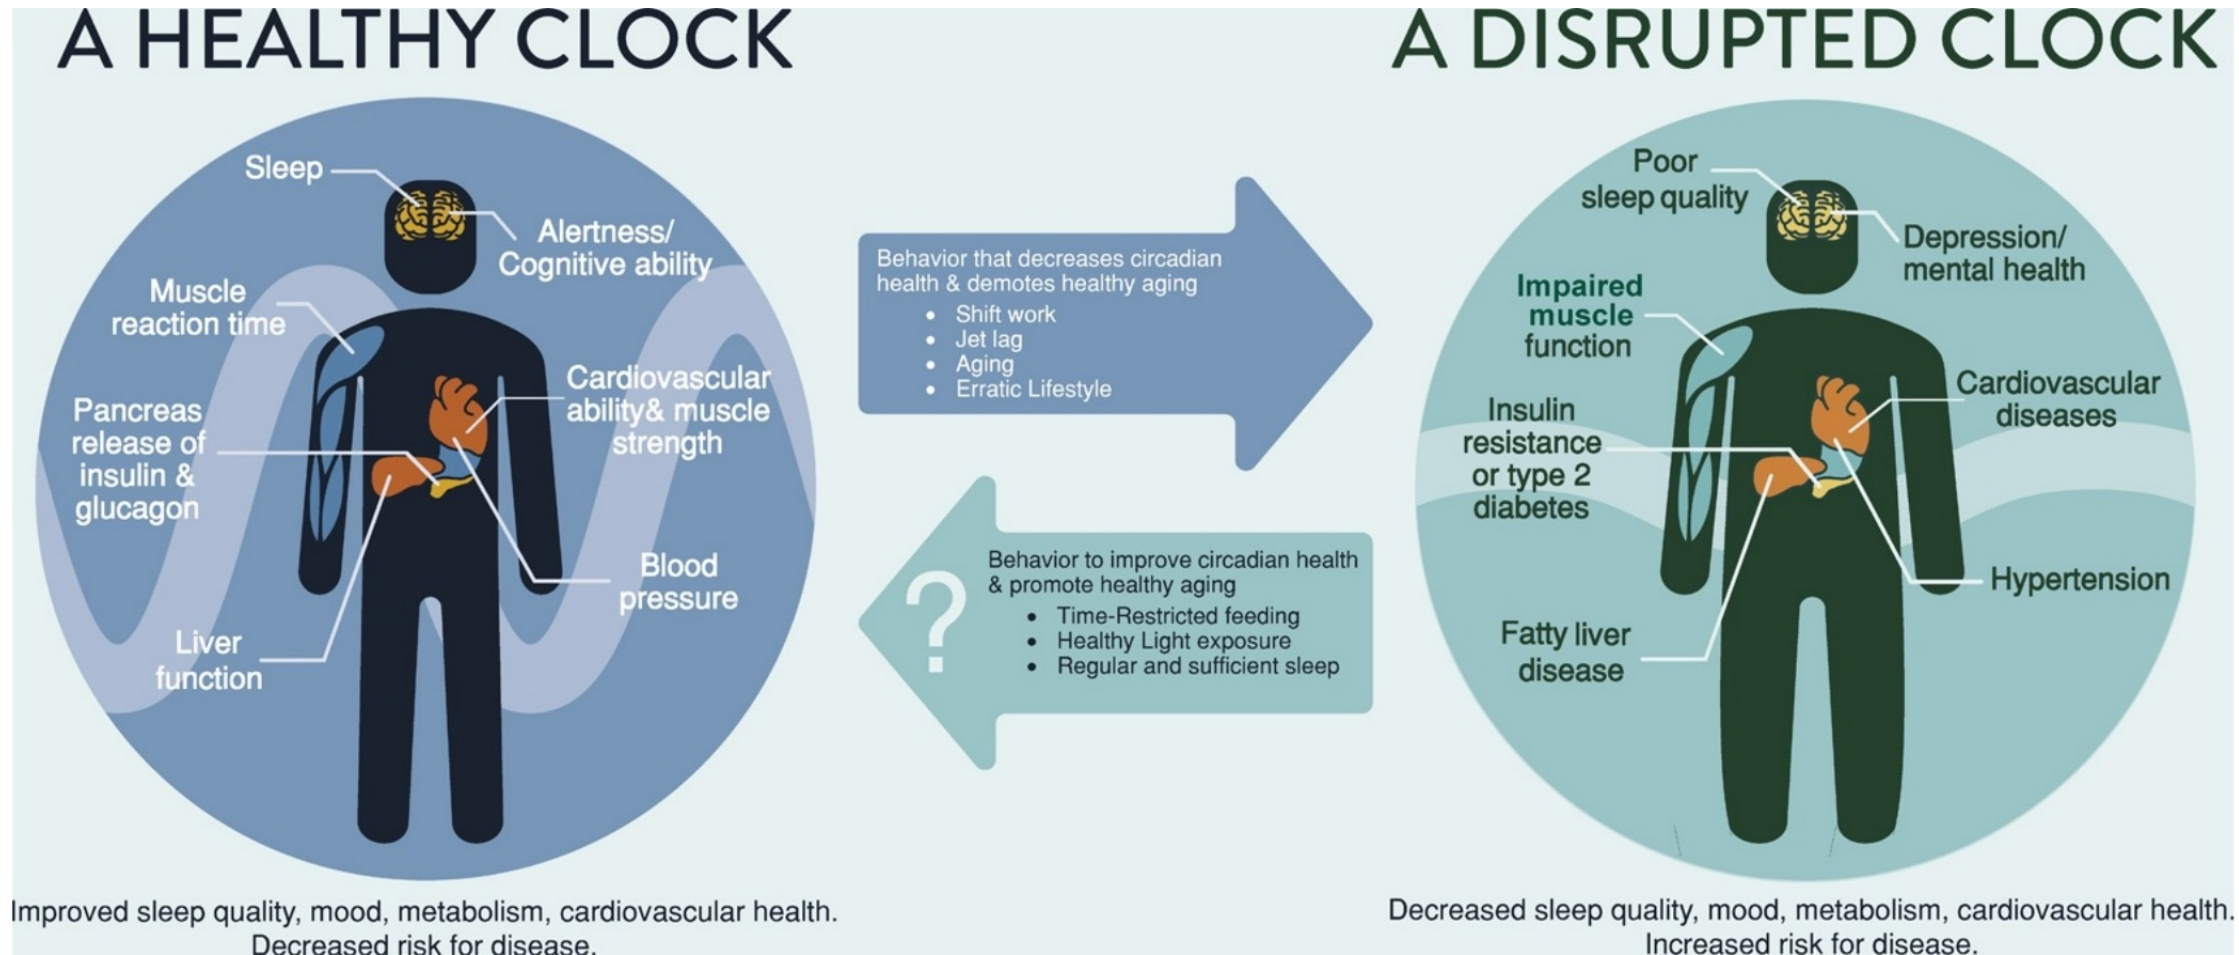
A HEALTHY CLOCK

Sleep

Alertness/ Cognitive ability

Muscle reaction time

Cardiovascular ability& muscle strength

Pancreas release of insulin & glucagon

Blood pressure

Liver function

Improved sleep quality, mood, metabolism, cardiovascular health. Decreased risk for disease.

Behavior that decreases circadian health & demotes healthy aging
• Shift work
• Jet lag
• Aging
• Erratic Lifestyle

?

Behavior to improve circadian health & promote healthy aging
• Time-Restricted feeding
• Healthy Light exposure
• Regular and sufficient sleep

A DISRUPTED CLOCK

Poor sleep quality

Depression/ mental health

Impaired muscle function

Cardiovascular diseases

Insulin resistance or type 2 diabetes

Hypertension

Fatty liver disease

Decreased sleep quality, mood, metabolism, cardiovascular health. Increased risk for disease.